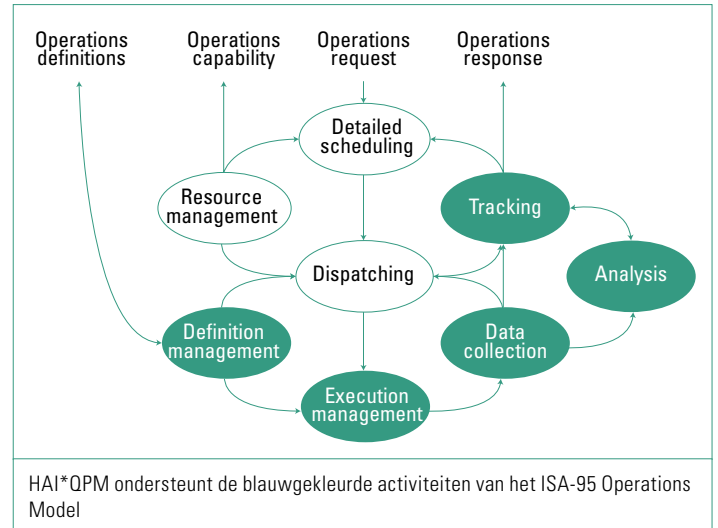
Operations definitions

Operations capability

Operations request

Operations response

Detailed scheduling

Resource management

Tracking

Dispatching

Analysis

Definition management

Data collection

Execution management

HAI*QPM ondersteunt de blauwgekleurde activiteiten van het ISA-95 Operations Model